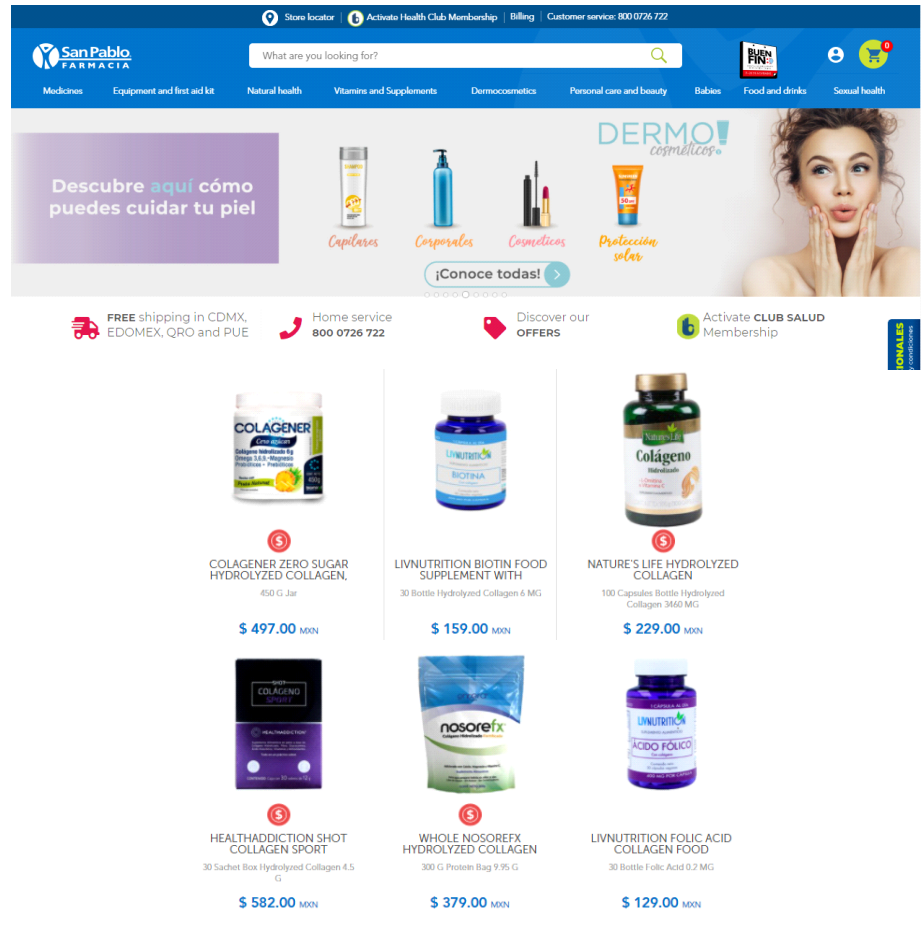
Store locator | Activate Health Club Membership | Billing | Customer service: 800 0726 722

San Pablo FARMACIA

What are you looking for?

BUEN FIN

0

Medicines | Equipment and first aid kit | Natural health | Vitamins and Supplements | Dermocosmetics | Personal care and beauty | Babies | Food and drinks | Sexual health

Descubre aquí cómo puedes cuidar tu piel

DERMO cosméticos

Capilares | Corporales | Cosméticos | Protección solar

¡Conoce todas!

FREE shipping in CDMX, EDOMEX, QRO and PUE

Home service 800 0726 722

Discover our OFFERS

Activate CLUB SALUD Membership

IONALES

COLAGENER ZERO SUGAR HYDROLYZED COLLAGEN,
450 G Jar
$ 497.00 MXN

LIVNUTRITION BIOTIN FOOD SUPPLEMENT WITH
30 Bottle Hydrolyzed Collagen 6 MG
$ 159.00 MXN

NATURE'S LIFE HYDROLYZED COLLAGEN
100 Capsules Bottle Hydrolyzed Collagen 3460 MG
$ 229.00 MXN

HEALTHADDICTION SHOT COLLAGEN SPORT
30 Sachet Box Hydrolyzed Collagen 4.5 G
$ 582.00 MXN

WHOLE NOSOREFX HYDROLYZED COLLAGEN
300 G Protein Bag 9.95 G
$ 379.00 MXN

LIVNUTRITION FOLIC ACID COLLAGEN FOOD
30 Bottle Folic Acid 0.2 MG
$ 129.00 MXN